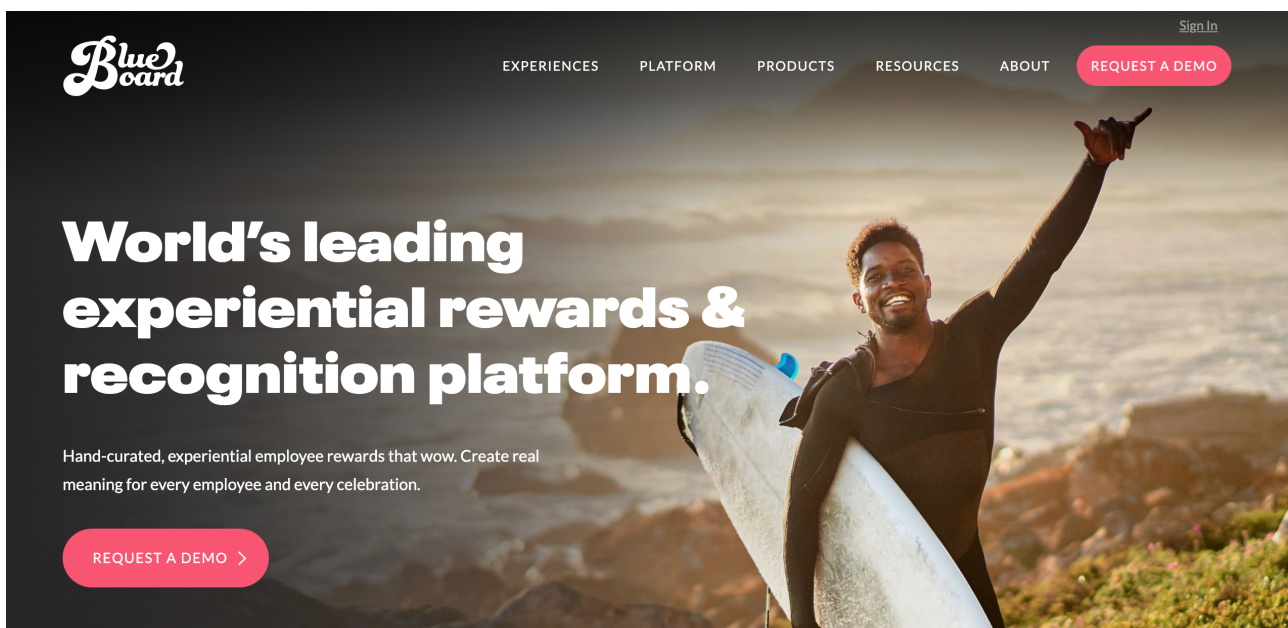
Sign In

Blue Board

EXPERIENCES PLATFORM PRODUCTS RESOURCES ABOUT REQUEST A DEMO

World's leading experiential rewards & recognition platform.

Hand-curated, experiential employee rewards that wow. Create real meaning for every employee and every celebration.

REQUEST A DEMO